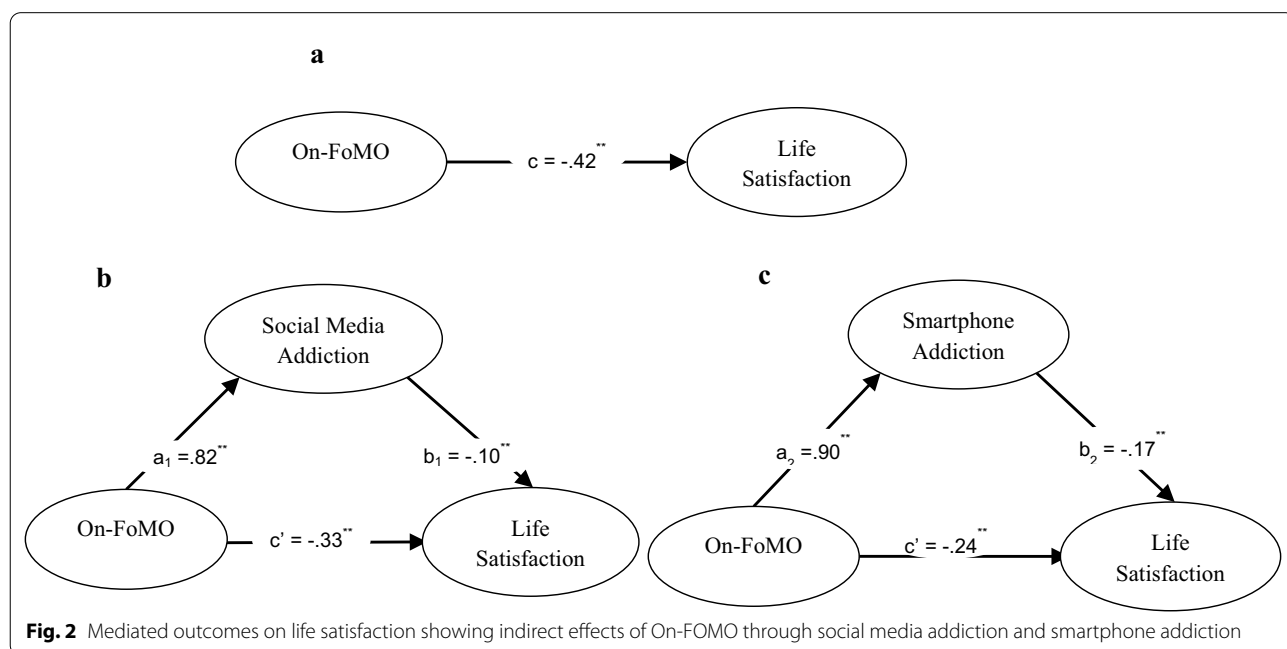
a

On-FoMO

c = -.42**

Life Satisfaction

b

Social Media Addiction

$a_1$ =.82**

$b_1$ = -.10**

On-FoMO

c' = -.33**

Life Satisfaction

c

Smartphone Addiction

$a_2$ =.90**

$b_2$ = -.17**

On-FoMO

c' = -.24**

Life Satisfaction

**Fig. 2** Mediated outcomes on life satisfaction showing indirect effects of On-FOMO through social media addiction and smartphone addiction